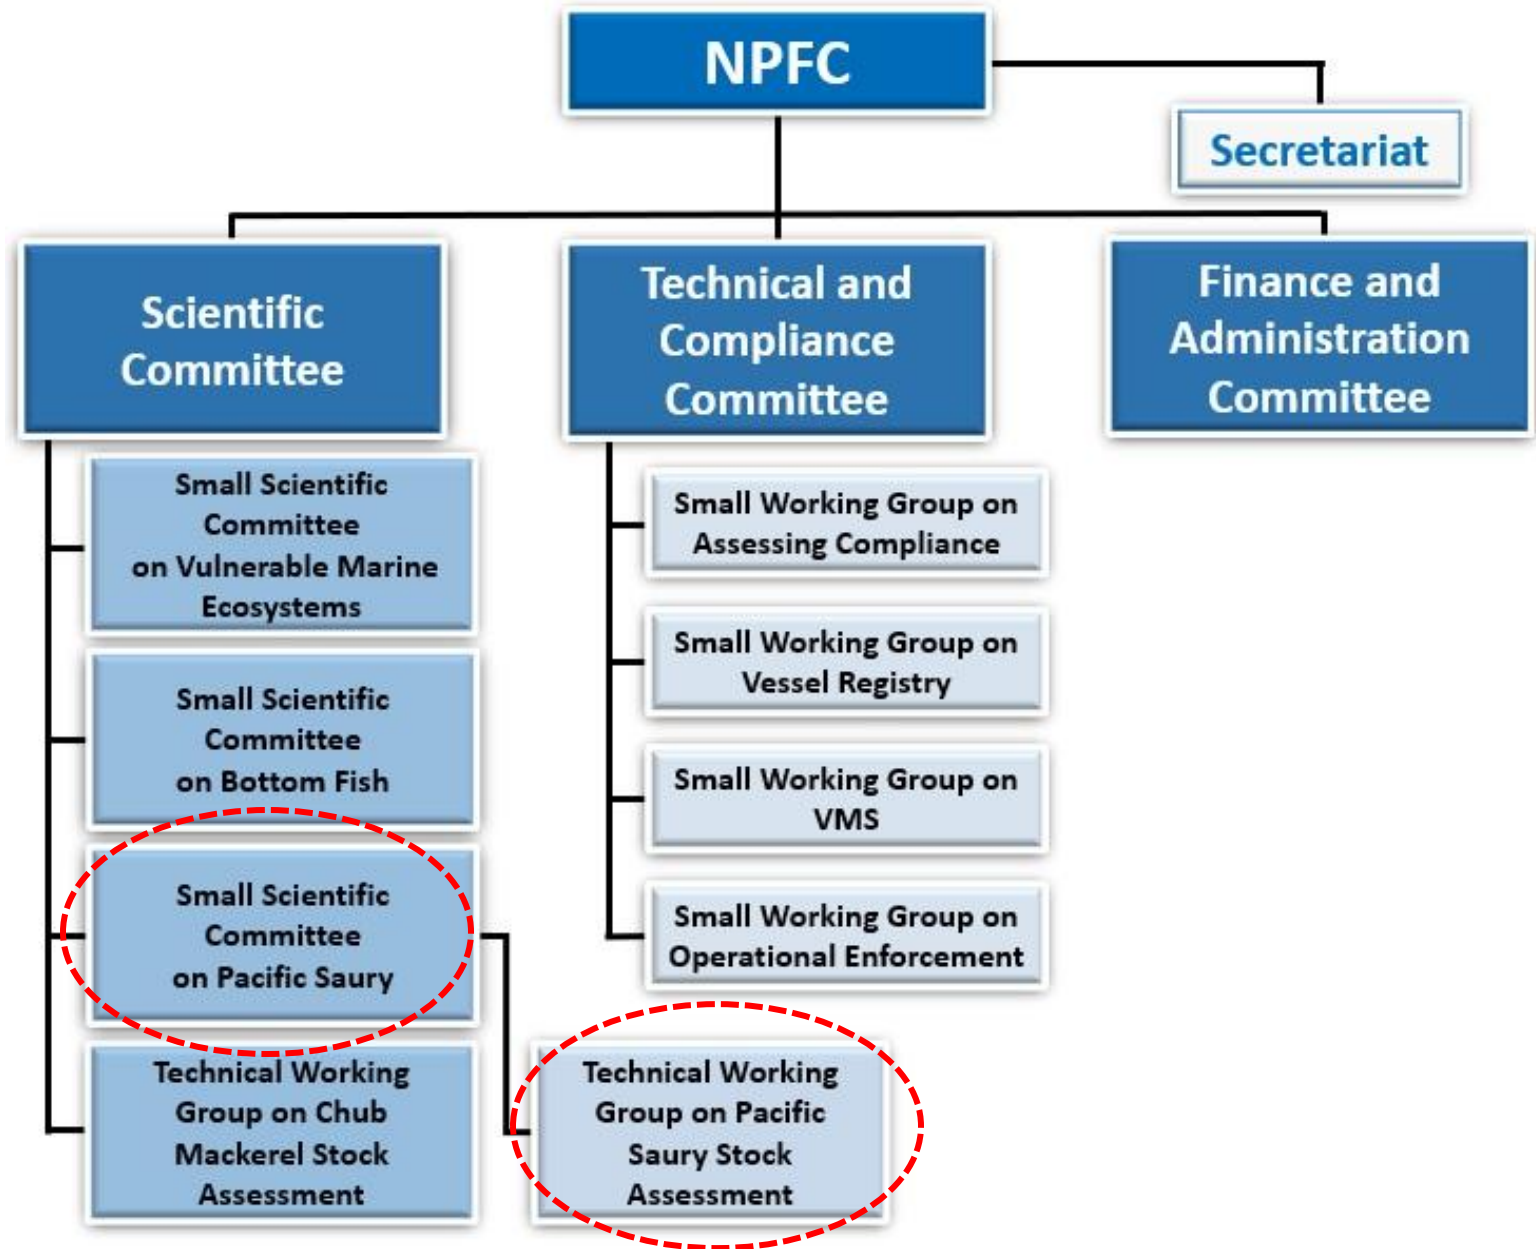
NPFC

Secretariat

Scientific Committee

Technical and Compliance Committee

Finance and Administration Committee

Small Scientific Committee on Vulnerable Marine Ecosystems

Small Scientific Committee on Bottom Fish

Small Scientific Committee on Pacific Saury

Technical Working Group on Chub Mackerel Stock Assessment

Technical Working Group on Pacific Saury Stock Assessment

Small Working Group on Assessing Compliance

Small Working Group on Vessel Registry

Small Working Group on VMS

Small Working Group on Operational Enforcement